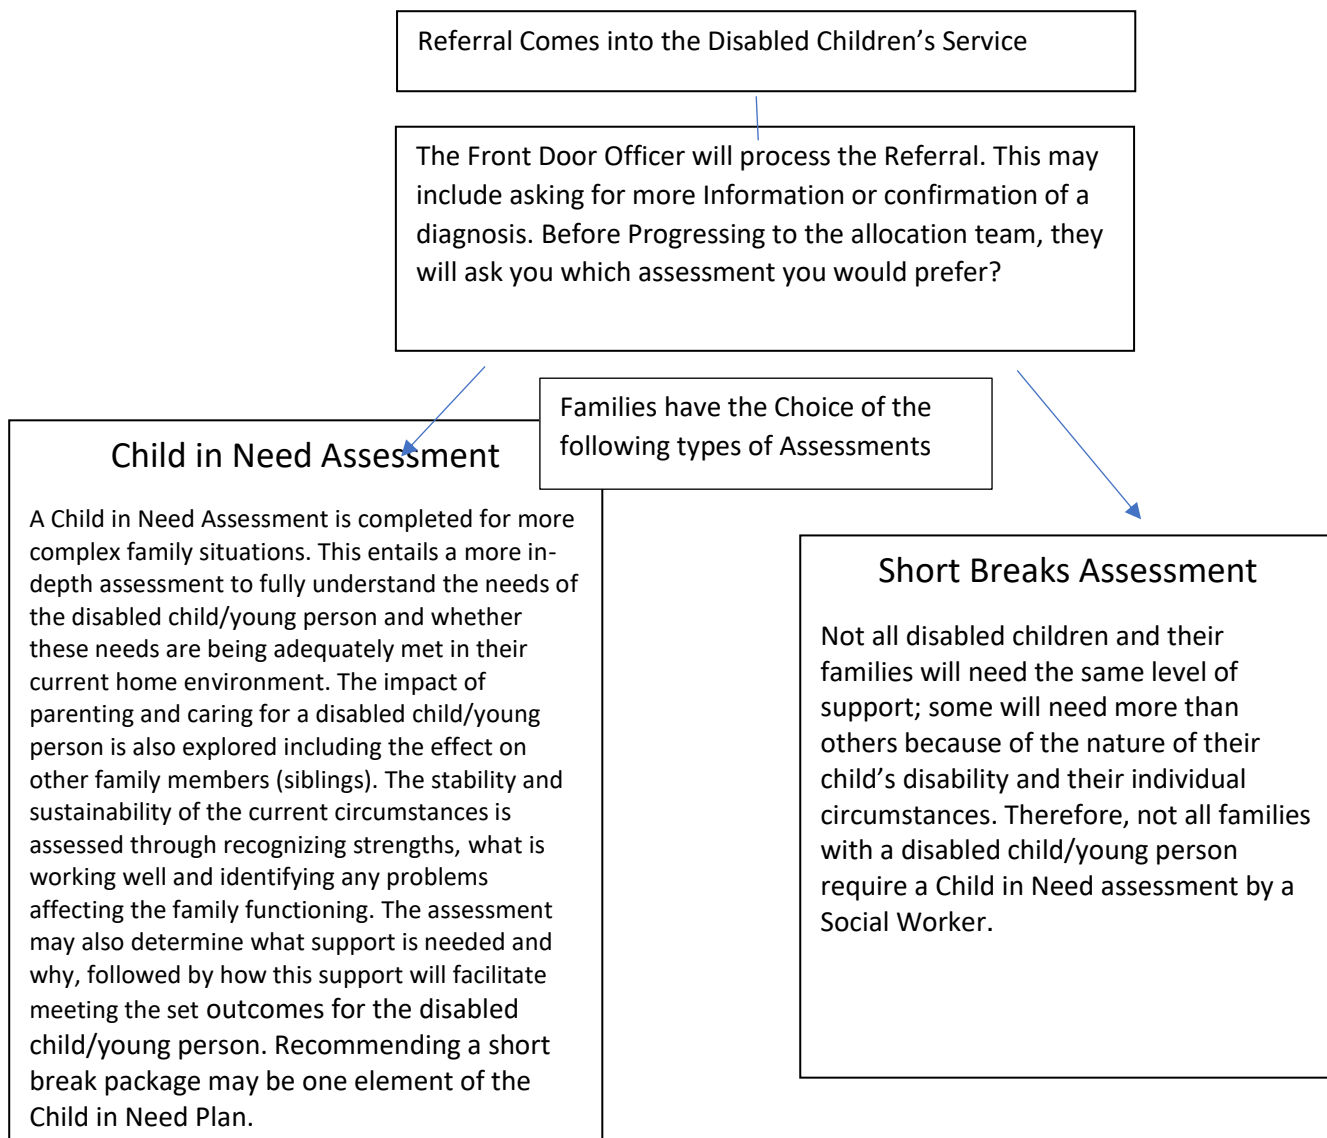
Referral Comes into the Disabled Children’s Service

The Front Door Officer will process the Referral. This may include asking for more Information or confirmation of a diagnosis. Before Progressing to the allocation team, they will ask you which assessment you would prefer?

Families have the Choice of the following types of Assessments

Child in Need Assessment

A Child in Need Assessment is completed for more complex family situations. This entails a more in-depth assessment to fully understand the needs of the disabled child/young person and whether these needs are being adequately met in their current home environment. The impact of parenting and caring for a disabled child/young person is also explored including the effect on other family members (siblings). The stability and sustainability of the current circumstances is assessed through recognizing strengths, what is working well and identifying any problems affecting the family functioning. The assessment may also determine what support is needed and why, followed by how this support will facilitate meeting the set outcomes for the disabled child/young person. Recommending a short break package may be one element of the Child in Need Plan.

Short Breaks Assessment

Not all disabled children and their families will need the same level of support; some will need more than others because of the nature of their child’s disability and their individual circumstances. Therefore, not all families with a disabled child/young person require a Child in Need assessment by a Social Worker.